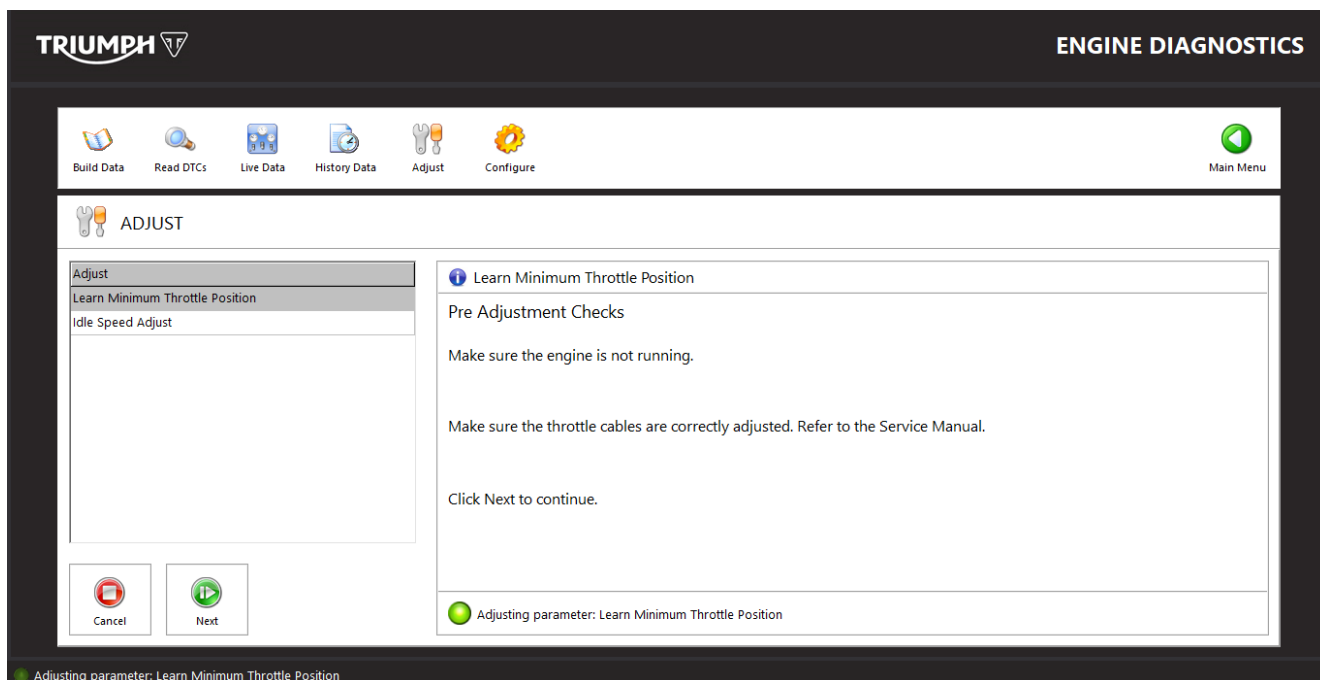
TRIUMPH

ENGINE DIAGNOSTICS

Build Data
Read DTCs
Live Data
History Data
Adjust
Configure

Main Menu

ADJUST

Adjust
Learn Minimum Throttle Position
Idle Speed Adjust

Cancel
Next

Learn Minimum Throttle Position

Pre Adjustment Checks

Make sure the engine is not running.

Make sure the throttle cables are correctly adjusted. Refer to the Service Manual.

Click Next to continue.

Adjusting parameter: Learn Minimum Throttle Position

Adjusting parameter: Learn Minimum Throttle Position